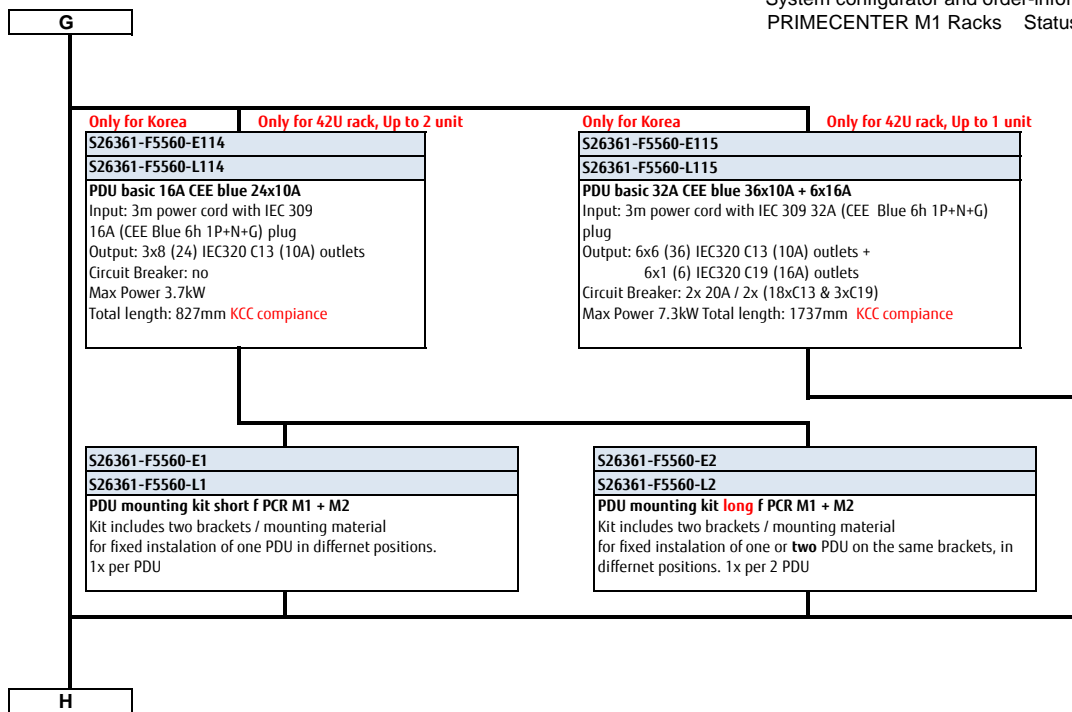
G

System configurator and order-infor
PRIMECENTER M1 Racks Status

Only for Korea
Only for 42U rack, Up to 2 unit
S26361-F5560-E114
S26361-F5560-L114
PDU basic 16A CEE blue 24x10A
Input: 3m power cord with IEC 309 16A (CEE Blue 6h 1P+N+G) plug
Output: 3x8 (24) IEC320 C13 (10A) outlets
Circuit Breaker: no
Max Power 3.7kW
Total length: 827mm KCC compiance

Only for Korea
Only for 42U rack, Up to 1 unit
S26361-F5560-E115
S26361-F5560-L115
PDU basic 32A CEE blue 36x10A + 6x16A
Input: 3m power cord with IEC 309 32A (CEE Blue 6h 1P+N+G) plug
Output: 6x6 (36) IEC320 C13 (10A) outlets +
6x1 (6) IEC320 C19 (16A) outlets
Circuit Breaker: 2x 20A / 2x (18xC13 & 3xC19)
Max Power 7.3kW Total length: 1737mm KCC compiance

S26361-F5560-E1
S26361-F5560-L1
PDU mounting kit short f PCR M1 + M2
Kit includes two brackets / mounting material for fixed instalation of one PDU in differnet positions. 1x per PDU

S26361-F5560-E2
S26361-F5560-L2
PDU mounting kit long f PCR M1 + M2
Kit includes two brackets / mounting material for fixed instalation of one or two PDU on the same brackets, in differnet positions. 1x per 2 PDU

H